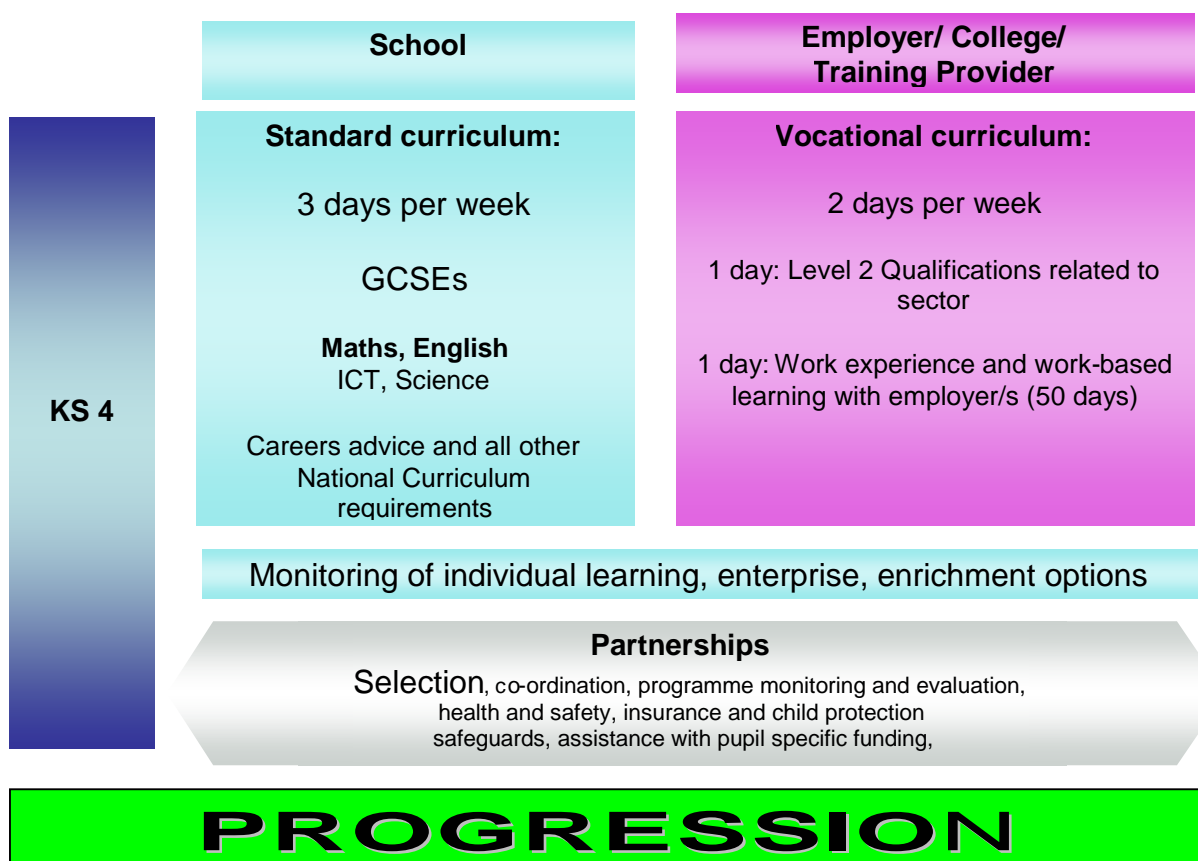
School

Employer/ College/ Training Provider

KS 4

Standard curriculum:

3 days per week

GCSEs

Maths, English
ICT, Science

Careers advice and all other National Curriculum requirements

Vocational curriculum:

2 days per week

1 day: Level 2 Qualifications related to sector

1 day: Work experience and work-based learning with employer/s (50 days)

Monitoring of individual learning, enterprise, enrichment options

Partnerships

Selection, co-ordination, programme monitoring and evaluation, health and safety, insurance and child protection safeguards, assistance with pupil specific funding,

PROGRESSION